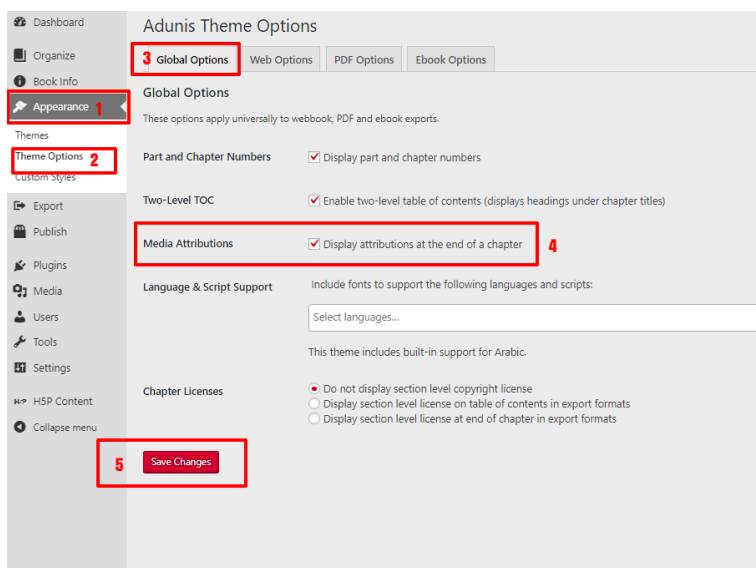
Dashboard
Organize
Book Info
Appearance 1
Themes
Theme Options 2
Custom Styles
Export
Publish
Plugins
Media
Users
Tools
Settings
H5P Content
Collapse menu

Adunis Theme Options

3 Global Options
Web Options
PDF Options
Ebook Options

Global Options

These options apply universally to webbook, PDF and ebook exports.

Part and Chapter Numbers
Display part and chapter numbers

Two-Level TOC
Enable two-level table of contents (displays headings under chapter titles)

Media Attributions
Display attributions at the end of a chapter 4

Language & Script Support
Include fonts to support the following languages and scripts:
Select languages...
This theme includes built-in support for Arabic.

Chapter Licenses
Do not display section level copyright license
Display section level license on table of contents in export formats
Display section level license at end of chapter in export formats

5 Save Changes